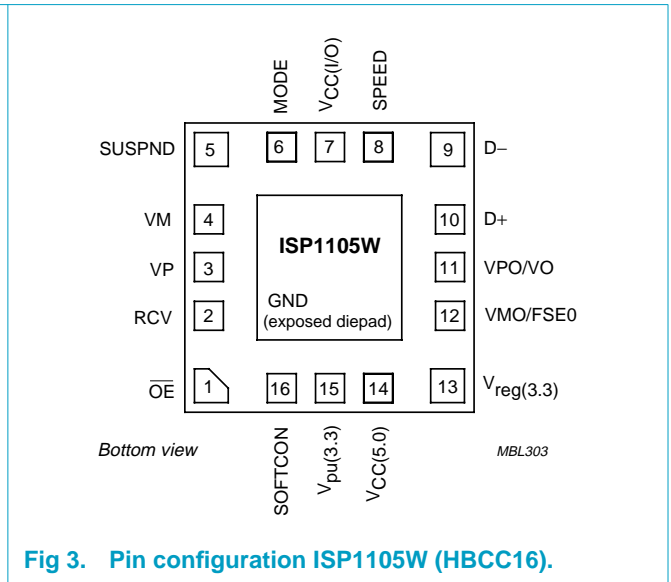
MODE
$V_{CC(I/O)}$
SPEED

SUSPND
5
6
7
8
9
D–

VM
4
10
D+

ISP1105W

VP
3
11
VPO/VO

RCV
2
GND
(exposed diepad)
12
VMO/FSE0

$\overline{OE}$
1
16
15
14
13
$V_{reg(3.3)}$

Bottom view
SOFTCON
$V_{pu(3.3)}$
$V_{CC(5.0)}$
MBL303

Fig 3. Pin configuration ISP1105W (HBCC16).